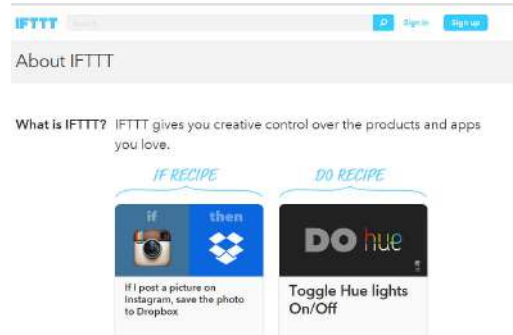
IFTTT Search Sign in Sign up

About IFTTT

What is IFTTT? IFTTT gives you creative control over the products and apps you love.

IF RECIPE

DO RECIPE

if then

If I post a picture on Instagram, save the photo to Dropbox

DO hue

Toggle Hue lights On/Off